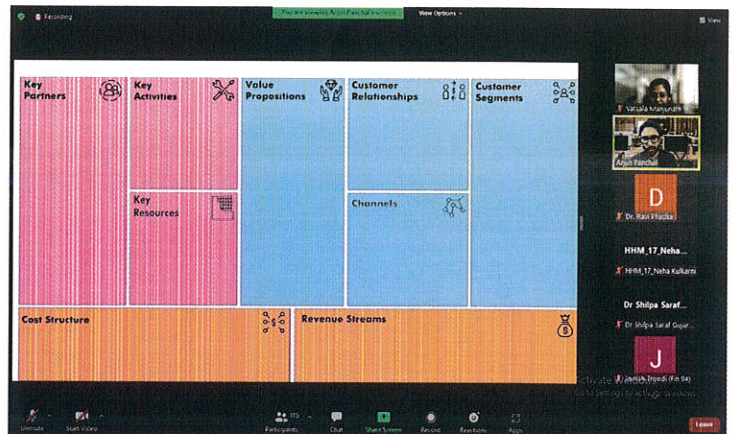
Recording

You are viewing Arjun Panchal's screen

View Options

View

Key Partners

Key Activities

Key Resources

Value Propositions

Customer Relationships

Channels

Customer Segments

Cost Structure

Revenue Streams

Vatsala Manjunath

Arjun Panchal

D

Dr. Ravi Bhutiya

HHM_17_Neha...

HHM_17_Neha Kulkarni

Dr Shilpa Saraf...

Dr Shilpa Saraf Gujar...

J

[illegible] Trivedi (Fri 94)

Activate Windows
Go to Settings to activate Windows.

Unmute

Start Video

Participants 115

Chat

Share Screen

Record

Reactions

Apps

Leave